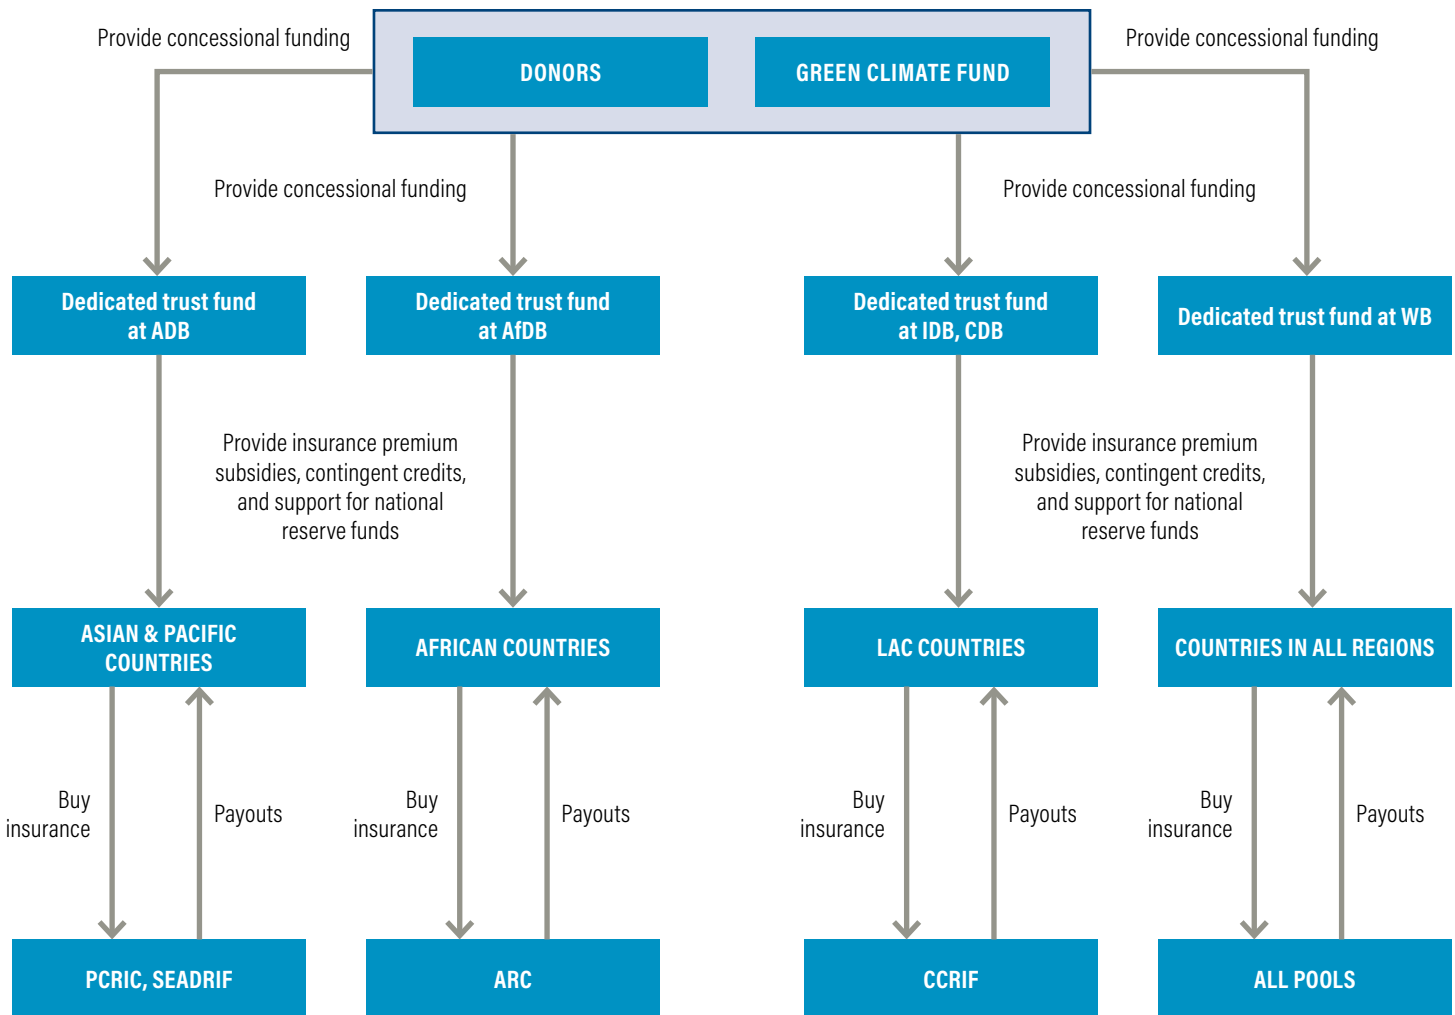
Provide concessional funding

DONORS

GREEN CLIMATE FUND

Provide concessional funding

Provide concessional funding

Provide concessional funding

Dedicated trust fund at ADB

Dedicated trust fund at AfDB

Dedicated trust fund at IDB, CDB

Dedicated trust fund at WB

Provide insurance premium subsidies, contingent credits, and support for national reserve funds

Provide insurance premium subsidies, contingent credits, and support for national reserve funds

ASIAN & PACIFIC COUNTRIES

AFRICAN COUNTRIES

LAC COUNTRIES

COUNTRIES IN ALL REGIONS

Buy insurance

Payouts

Buy insurance

Payouts

Buy insurance

Payouts

Buy insurance

Payouts

PCRIC, SEADRIF

ARC

CCRIF

ALL POOLS